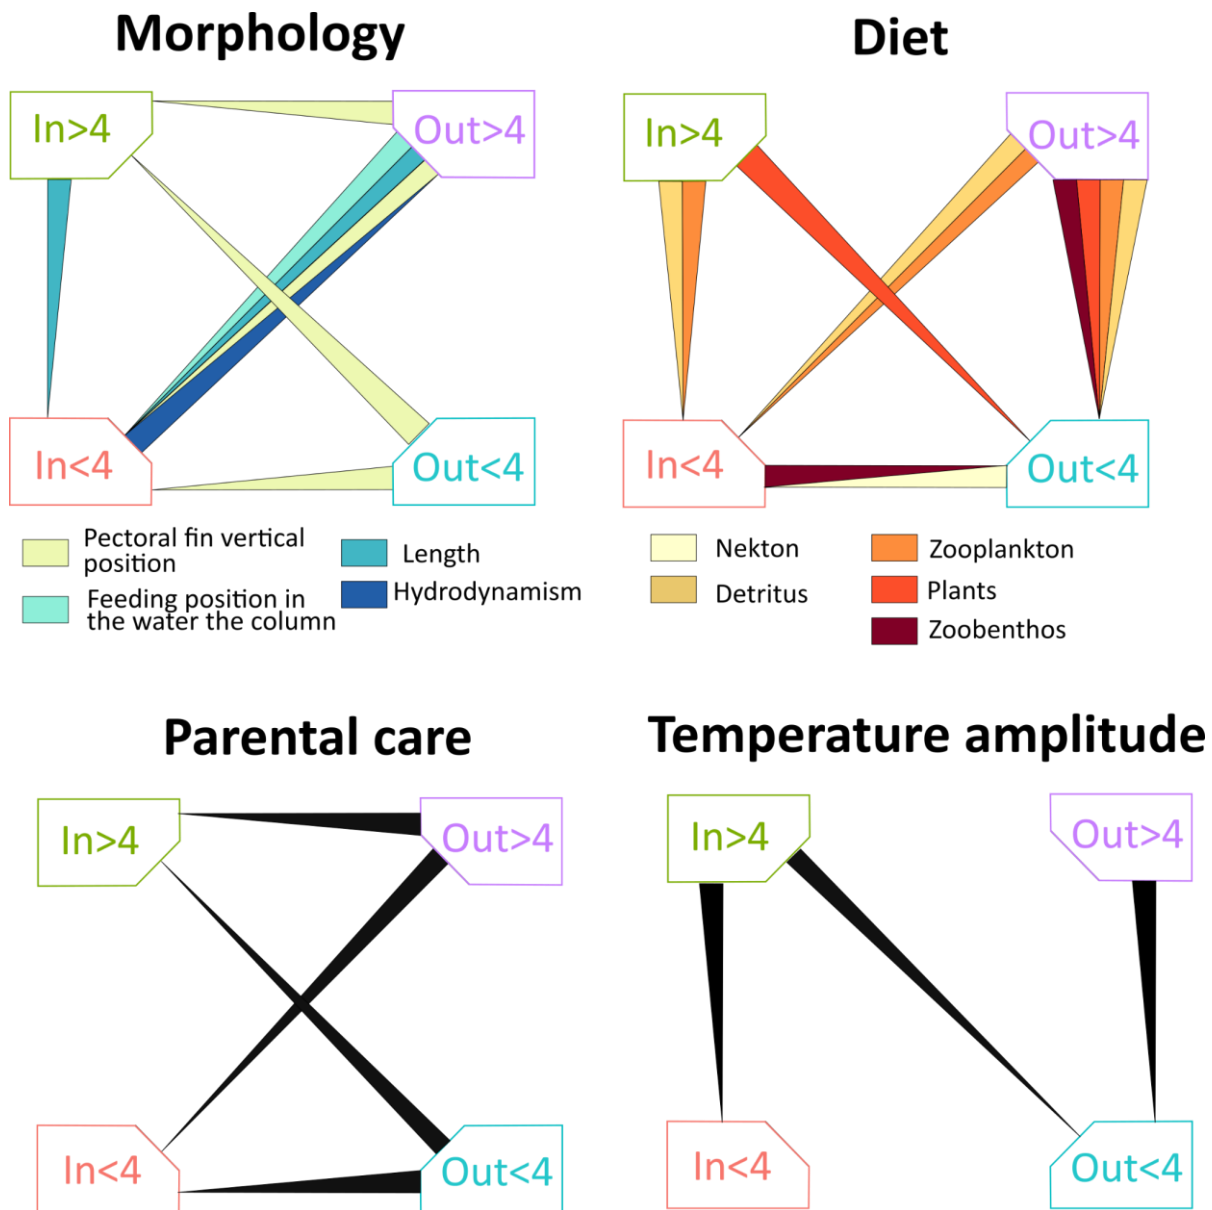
Morphology

In>4

Out>4

In<4

Out<4

Pectoral fin vertical position

Feeding position in the water the column

Length

Hydrodynamism

Diet

In>4

Out>4

In<4

Out<4

Nekton

Detritus

Zooplankton

Plants

Zoobenthos

Parental care

In>4

Out>4

In<4

Out<4

Temperature amplitude

In>4

Out>4

In<4

Out<4